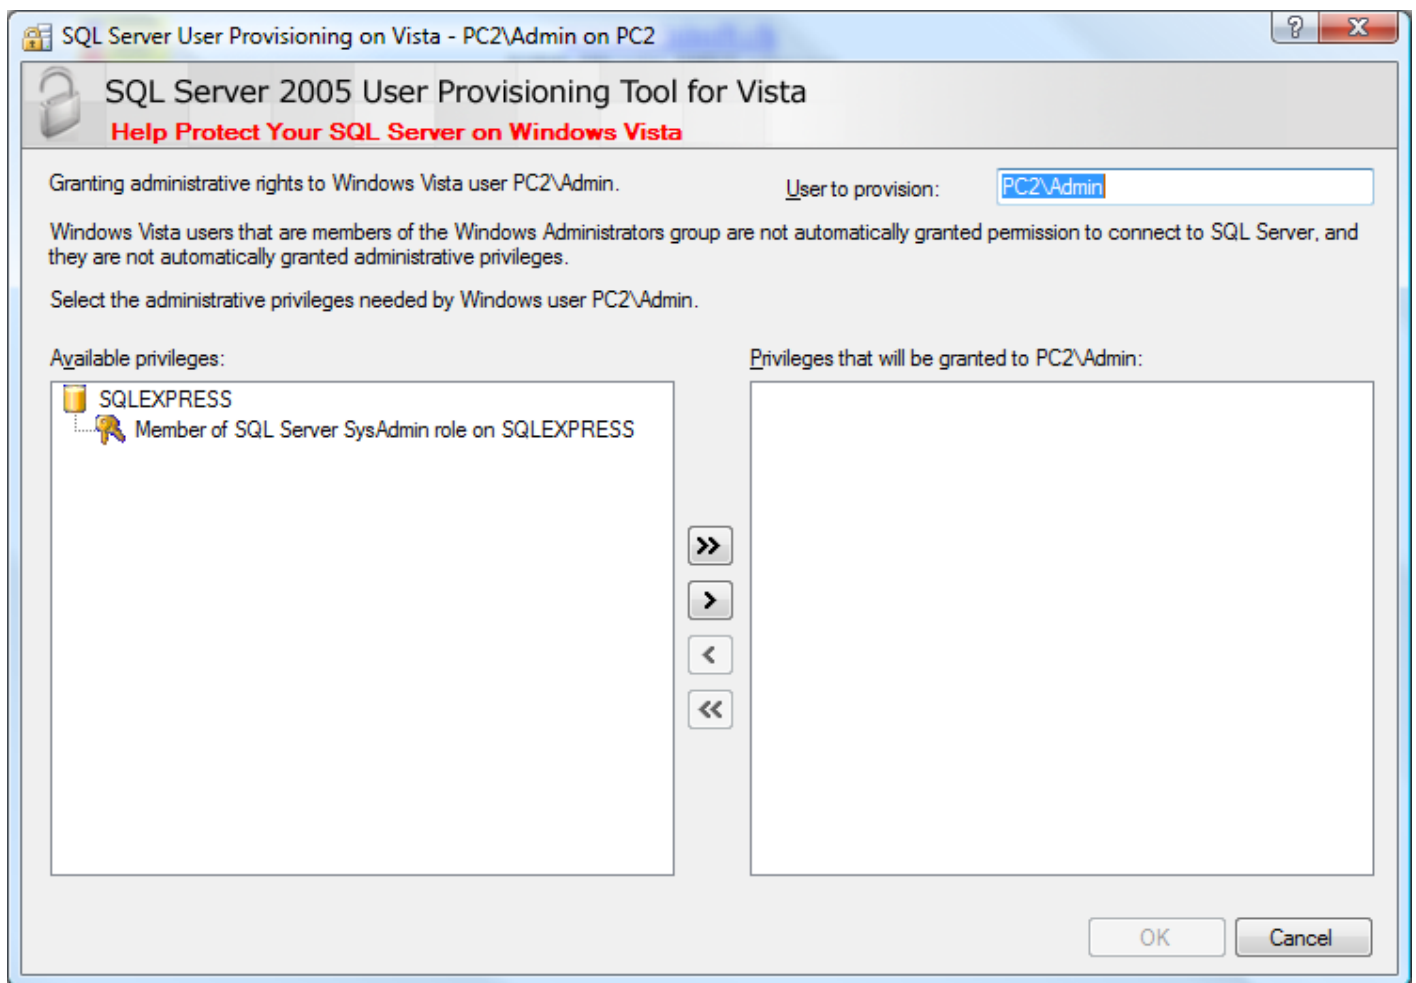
SQL Server User Provisioning on Vista - PC2\Admin on PC2

?

X

SQL Server 2005 User Provisioning Tool for Vista

Help Protect Your SQL Server on Windows Vista

Granting administrative rights to Windows Vista user PC2\Admin.

User to provision:

PC2\Admin

Windows Vista users that are members of the Windows Administrators group are not automatically granted permission to connect to SQL Server, and they are not automatically granted administrative privileges.

Select the administrative privileges needed by Windows user PC2\Admin.

Available privileges:

SQLEXPRESS

Member of SQL Server SysAdmin role on SQLEXPRESS

Privileges that will be granted to PC2\Admin:

>>

>

<

<<

OK

Cancel